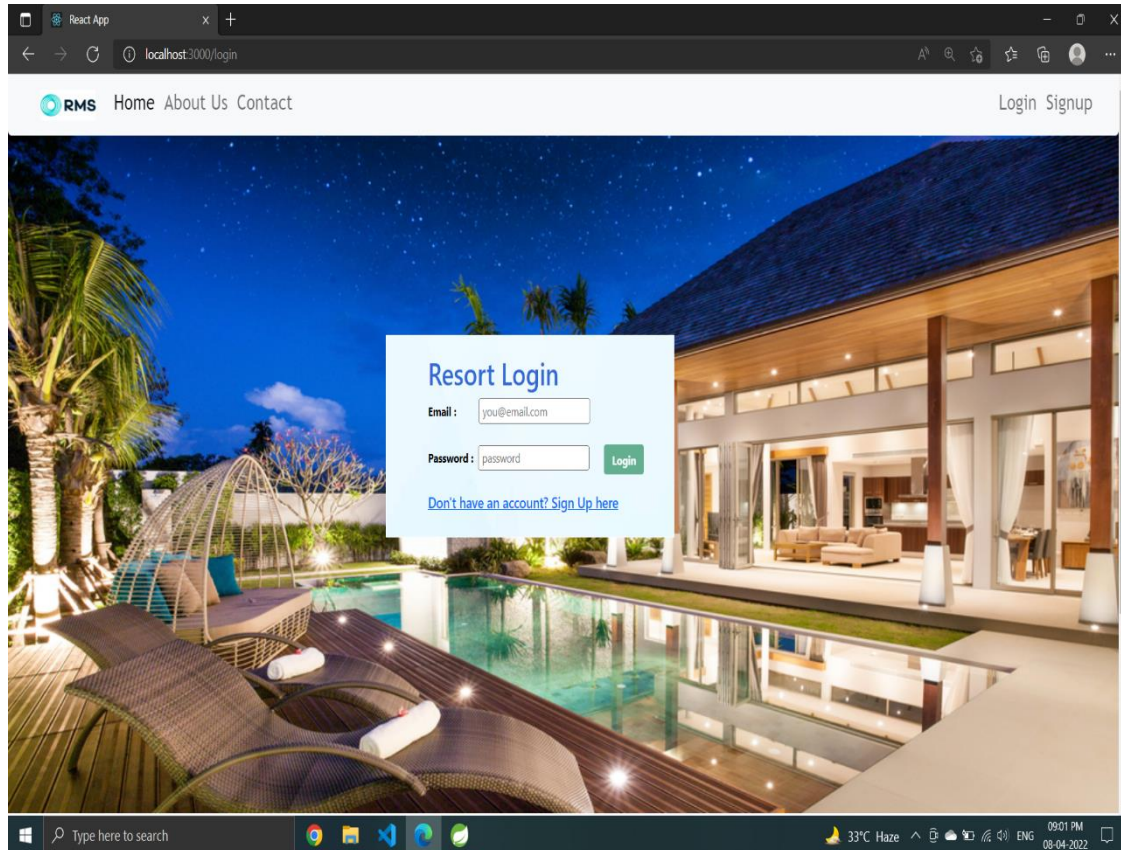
React App

localhost:3000/login

RMS Home About Us Contact

Login Signup

Resort Login

Email : you@email.com

Password : password

Login

Don't have an account? Sign Up here

Type here to search

33°C Haze ENG 09:01 PM 08-04-2022